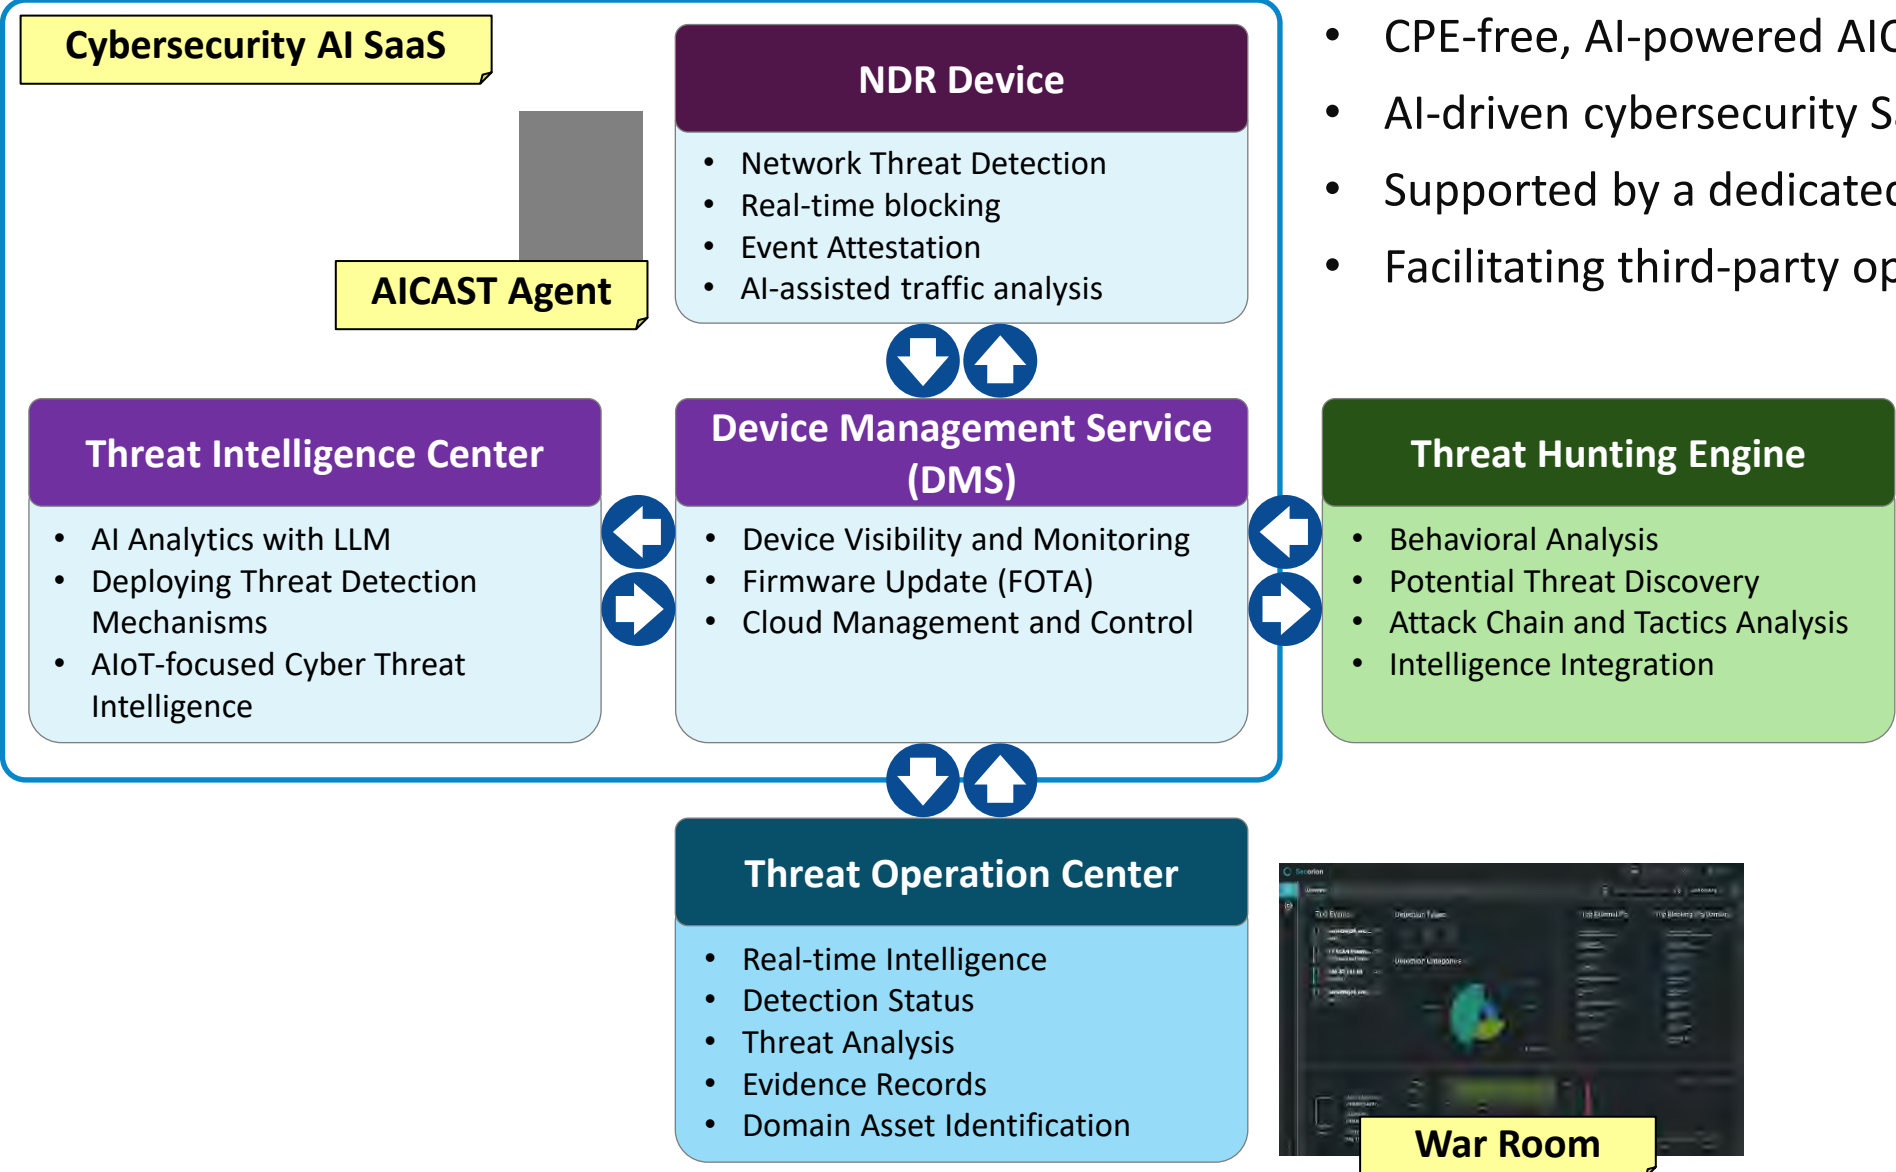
Cybersecurity AI SaaS

AICAST Agent

NDR Device
- Network Threat Detection
- Real-time blocking
- Event Attestation
- AI-assisted traffic analysis

- CPE-free, AI-powered AI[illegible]
- AI-driven cybersecurity S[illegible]
- Supported by a dedicate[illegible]
- Facilitating third-party op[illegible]

Threat Intelligence Center
- AI Analytics with LLM
- Deploying Threat Detection Mechanisms
- AIoT-focused Cyber Threat Intelligence

Device Management Service (DMS)
- Device Visibility and Monitoring
- Firmware Update (FOTA)
- Cloud Management and Control

Threat Hunting Engine
- Behavioral Analysis
- Potential Threat Discovery
- Attack Chain and Tactics Analysis
- Intelligence Integration

Threat Operation Center
- Real-time Intelligence
- Detection Status
- Threat Analysis
- Evidence Records
- Domain Asset Identification

War Room